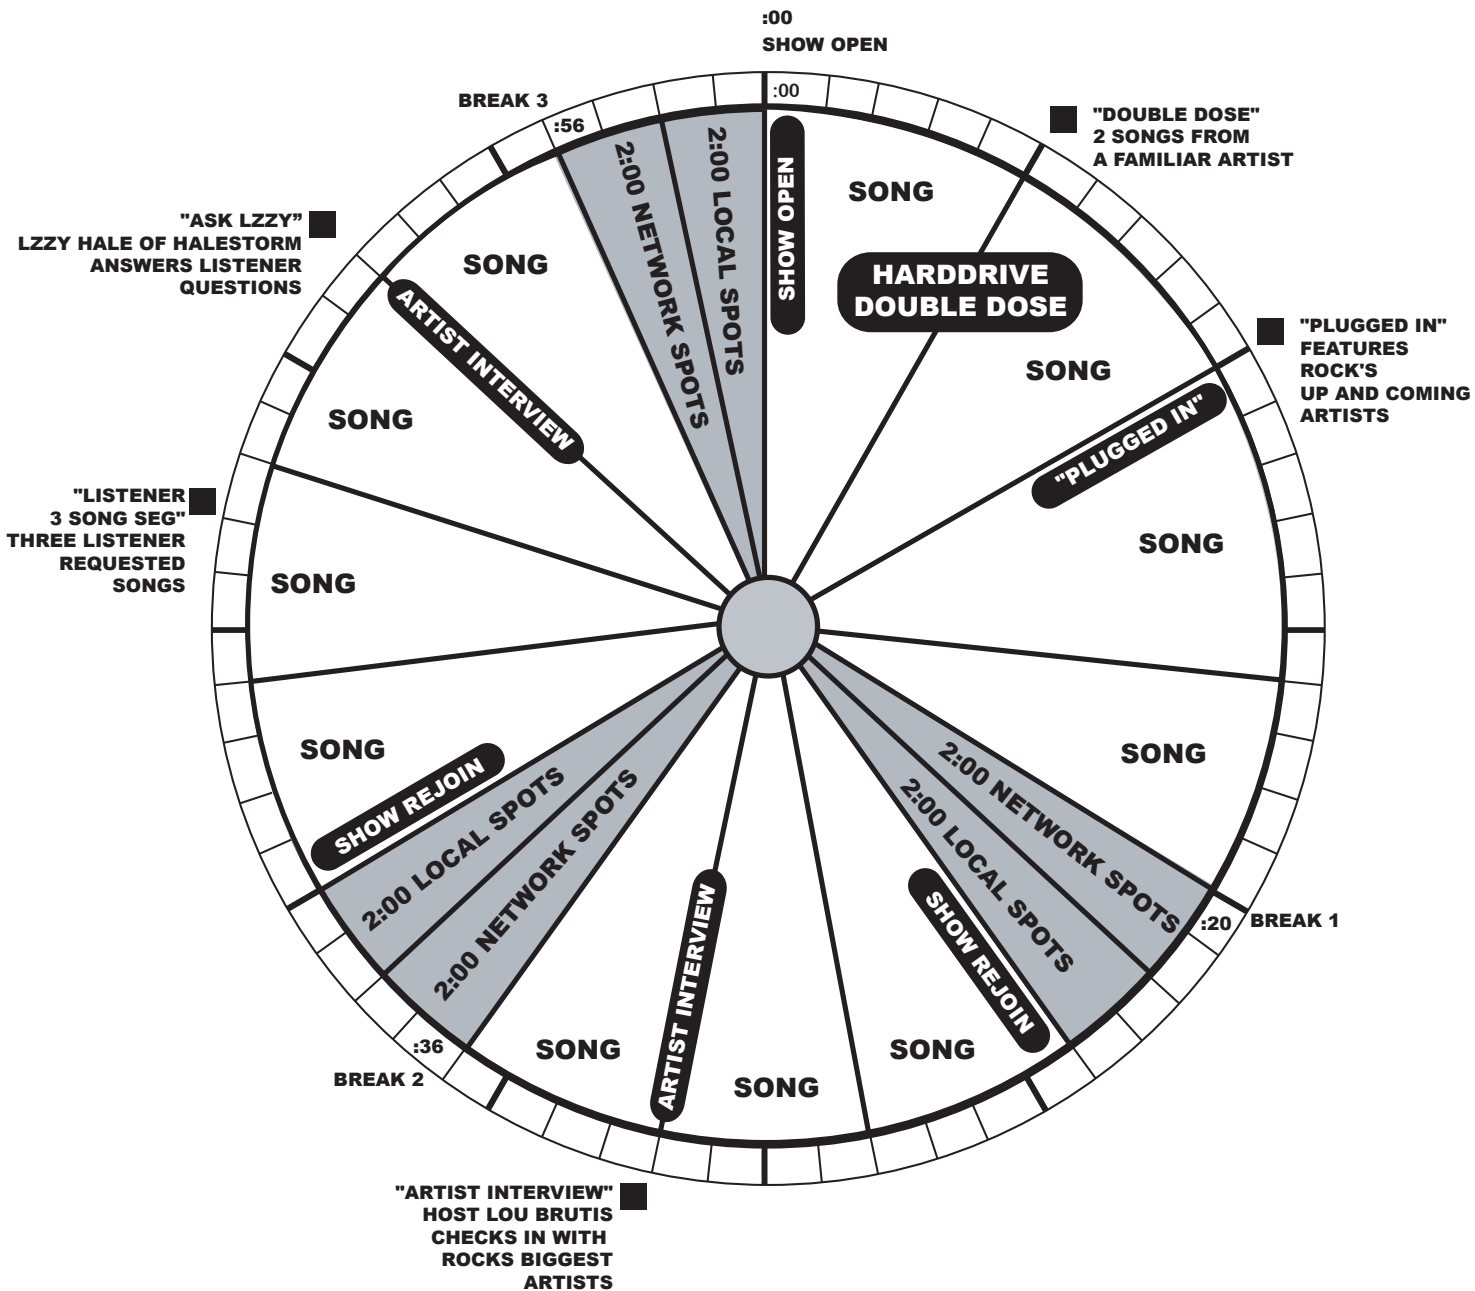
:00
SHOW OPEN

BREAK 3

:56

:00

"DOUBLE DOSE"
2 SONGS FROM
A FAMILIAR ARTIST

"ASK LZZY"
LZZY HALE OF HALESTORM
ANSWERS LISTENER
QUESTIONS

2:00 NETWORK SPOTS

2:00 LOCAL SPOTS

SHOW OPEN

SONG

HARDDRIVE
DOUBLE DOSE

SONG

ARTIST INTERVIEW

SONG

"PLUGGED IN"
FEATURES
ROCK'S
UP AND COMING
ARTISTS

"PLUGGED IN"

SONG

"LISTENER
3 SONG SEG"
THREE LISTENER
REQUESTED
SONGS

SONG

SONG

SONG

SONG

SHOW REJOIN

2:00 LOCAL SPOTS

2:00 NETWORK SPOTS

2:00 NETWORK SPOTS

2:00 LOCAL SPOTS

SHOW REJOIN

:20

BREAK 1

ARTIST INTERVIEW

SONG

SONG

SONG

:36

BREAK 2

"ARTIST INTERVIEW"
HOST LOU BRUTIS
CHECKS IN WITH
ROCKS BIGGEST
ARTISTS